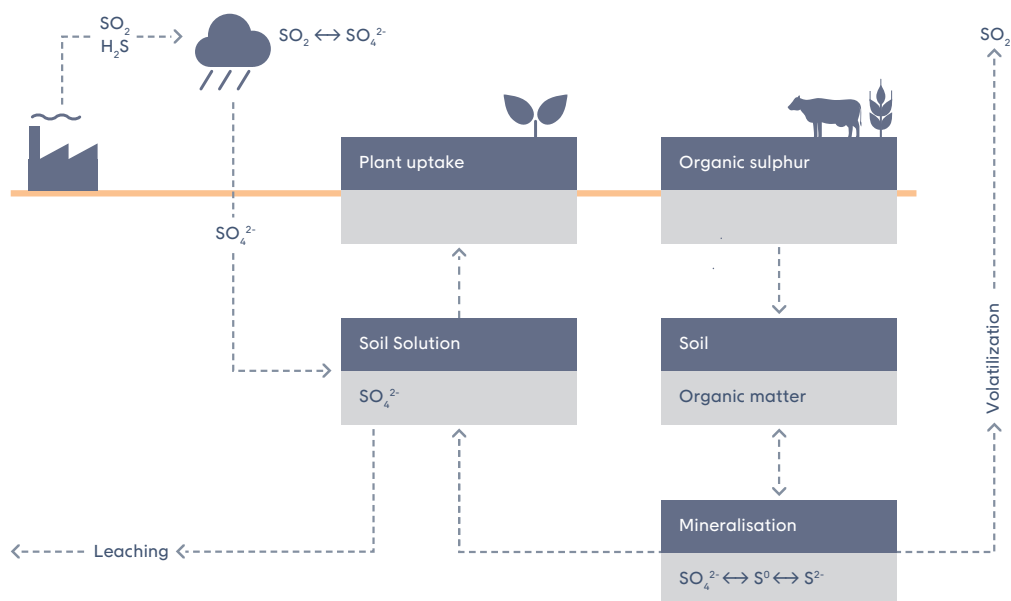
$SO_2$
$H_2S$

$SO_2 \leftrightarrow SO_4^{2-}$

$SO_2$

Plant uptake

Organic sulphur

$SO_4^{2-}$

Soil Solution

$SO_4^{2-}$

Soil

Organic matter

Volatilization

Leaching

Mineralisation

$SO_4^{2-} \leftrightarrow S^0 \leftrightarrow S^{2-}$